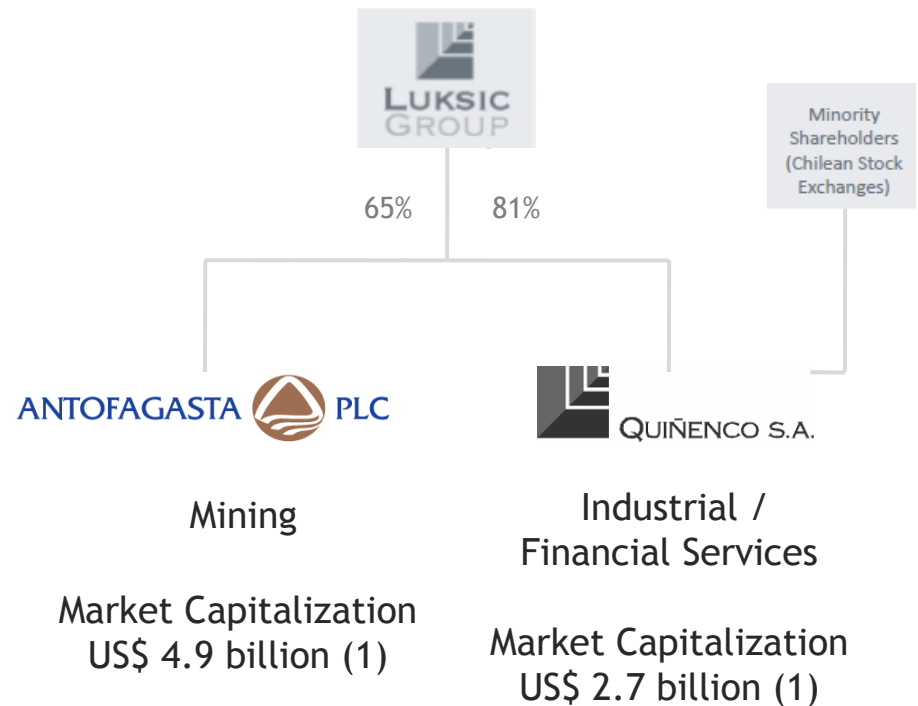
LUKSIC GROUP

Minority Shareholders (Chilean Stock Exchanges)

65%

81%

ANTOFAGASTA PLC

QUIÑENCO S.A.

Mining

Market Capitalization US$ 4.9 billion (1)

Industrial / Financial Services

Market Capitalization US$ 2.7 billion (1)